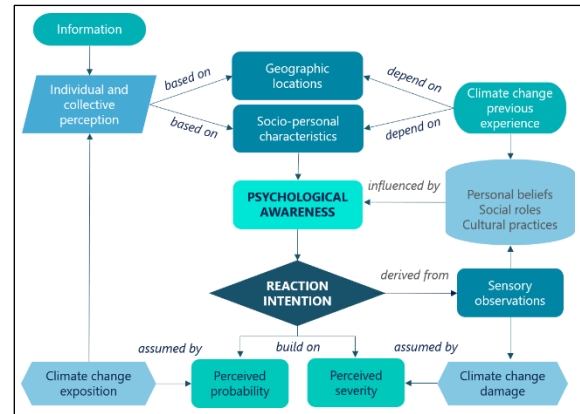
Information

Individual and collective perception

based on

based on

Geographic locations

Socio-personal characteristics

depend on

depend on

Climate change previous experience

PSYCHOLOGICAL AWARENESS

influenced by

Personal beliefs
Social roles
Cultural practices

REACTION INTENTION

derived from

Sensory observations

assumed by

build on

assumed by

Climate change exposition

Perceived probability

Perceived severity

Climate change damage